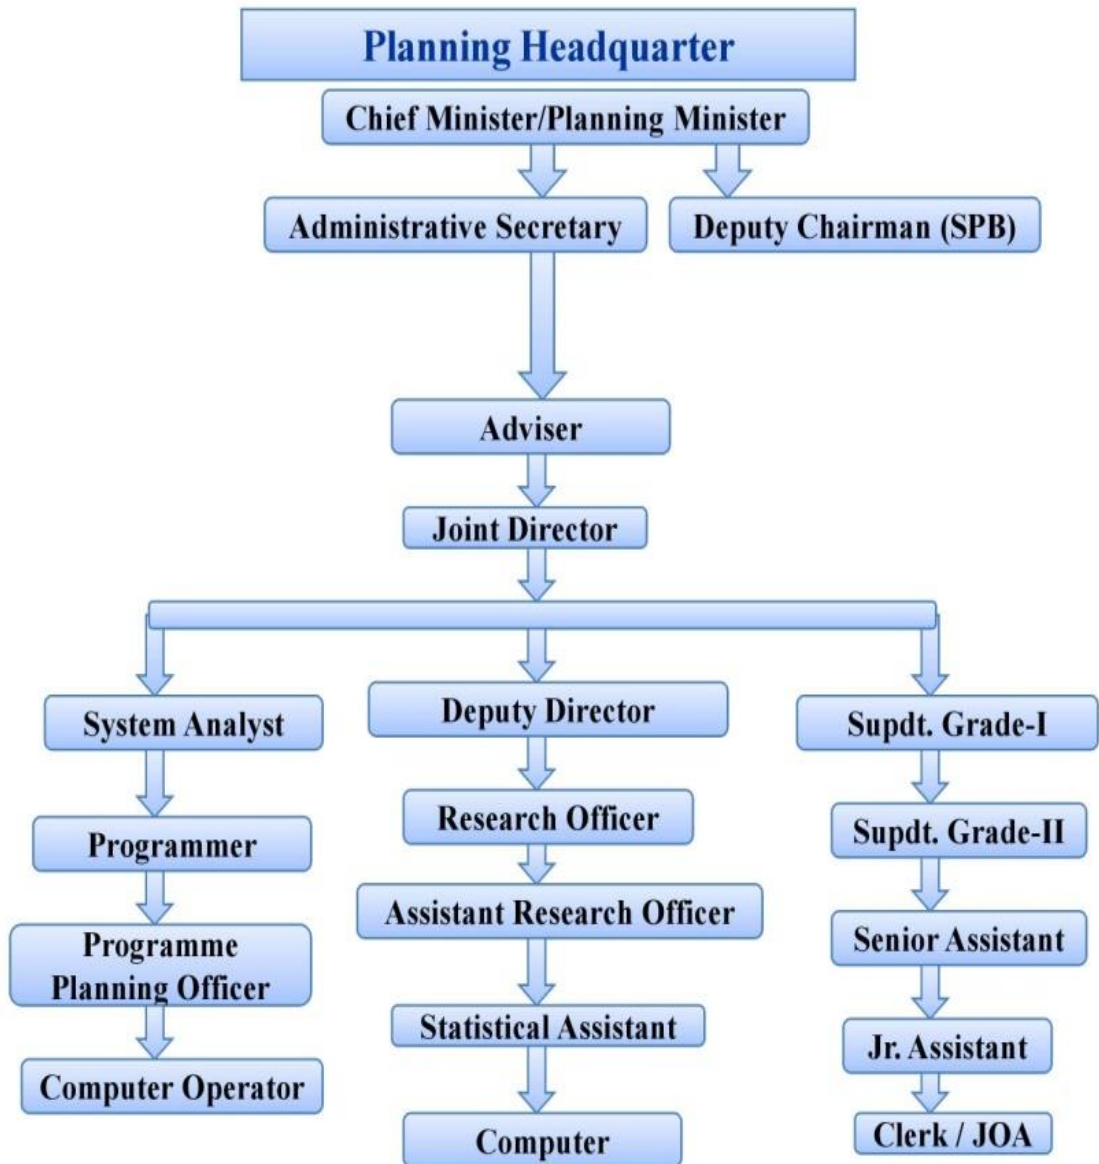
Planning Headquarter

Chief Minister/Planning Minister

Administrative Secretary

Deputy Chairman (SPB)

Adviser

Joint Director

System Analyst

Programmer

Programme Planning Officer

Computer Operator

Deputy Director

Research Officer

Assistant Research Officer

Statistical Assistant

Computer

Supdt. Grade-I

Supdt. Grade-II

Senior Assistant

Jr. Assistant

Clerk / JOA